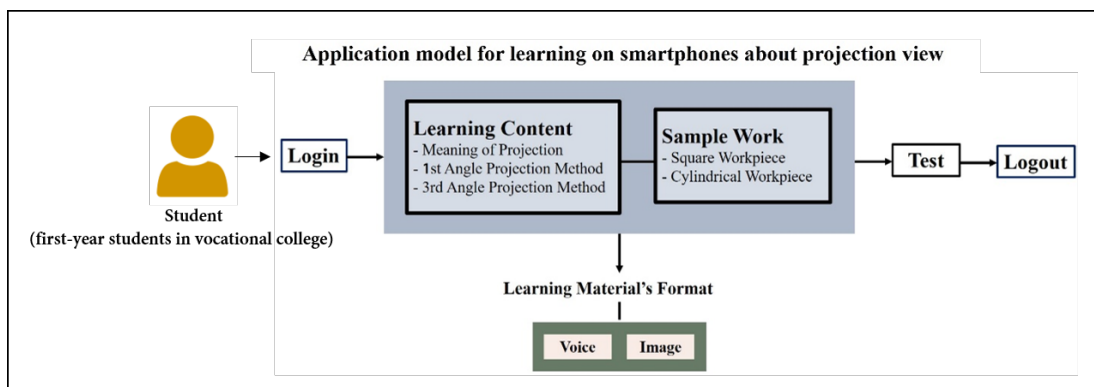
Application model for learning on smartphones about projection view

Student
(first-year students in vocational college)

Login

Learning Content
- Meaning of Projection
- 1st Angle Projection Method
- 3rd Angle Projection Method

Sample Work
- Square Workpiece
- Cylindrical Workpiece

Test

Logout

Learning Material's Format

Voice

Image